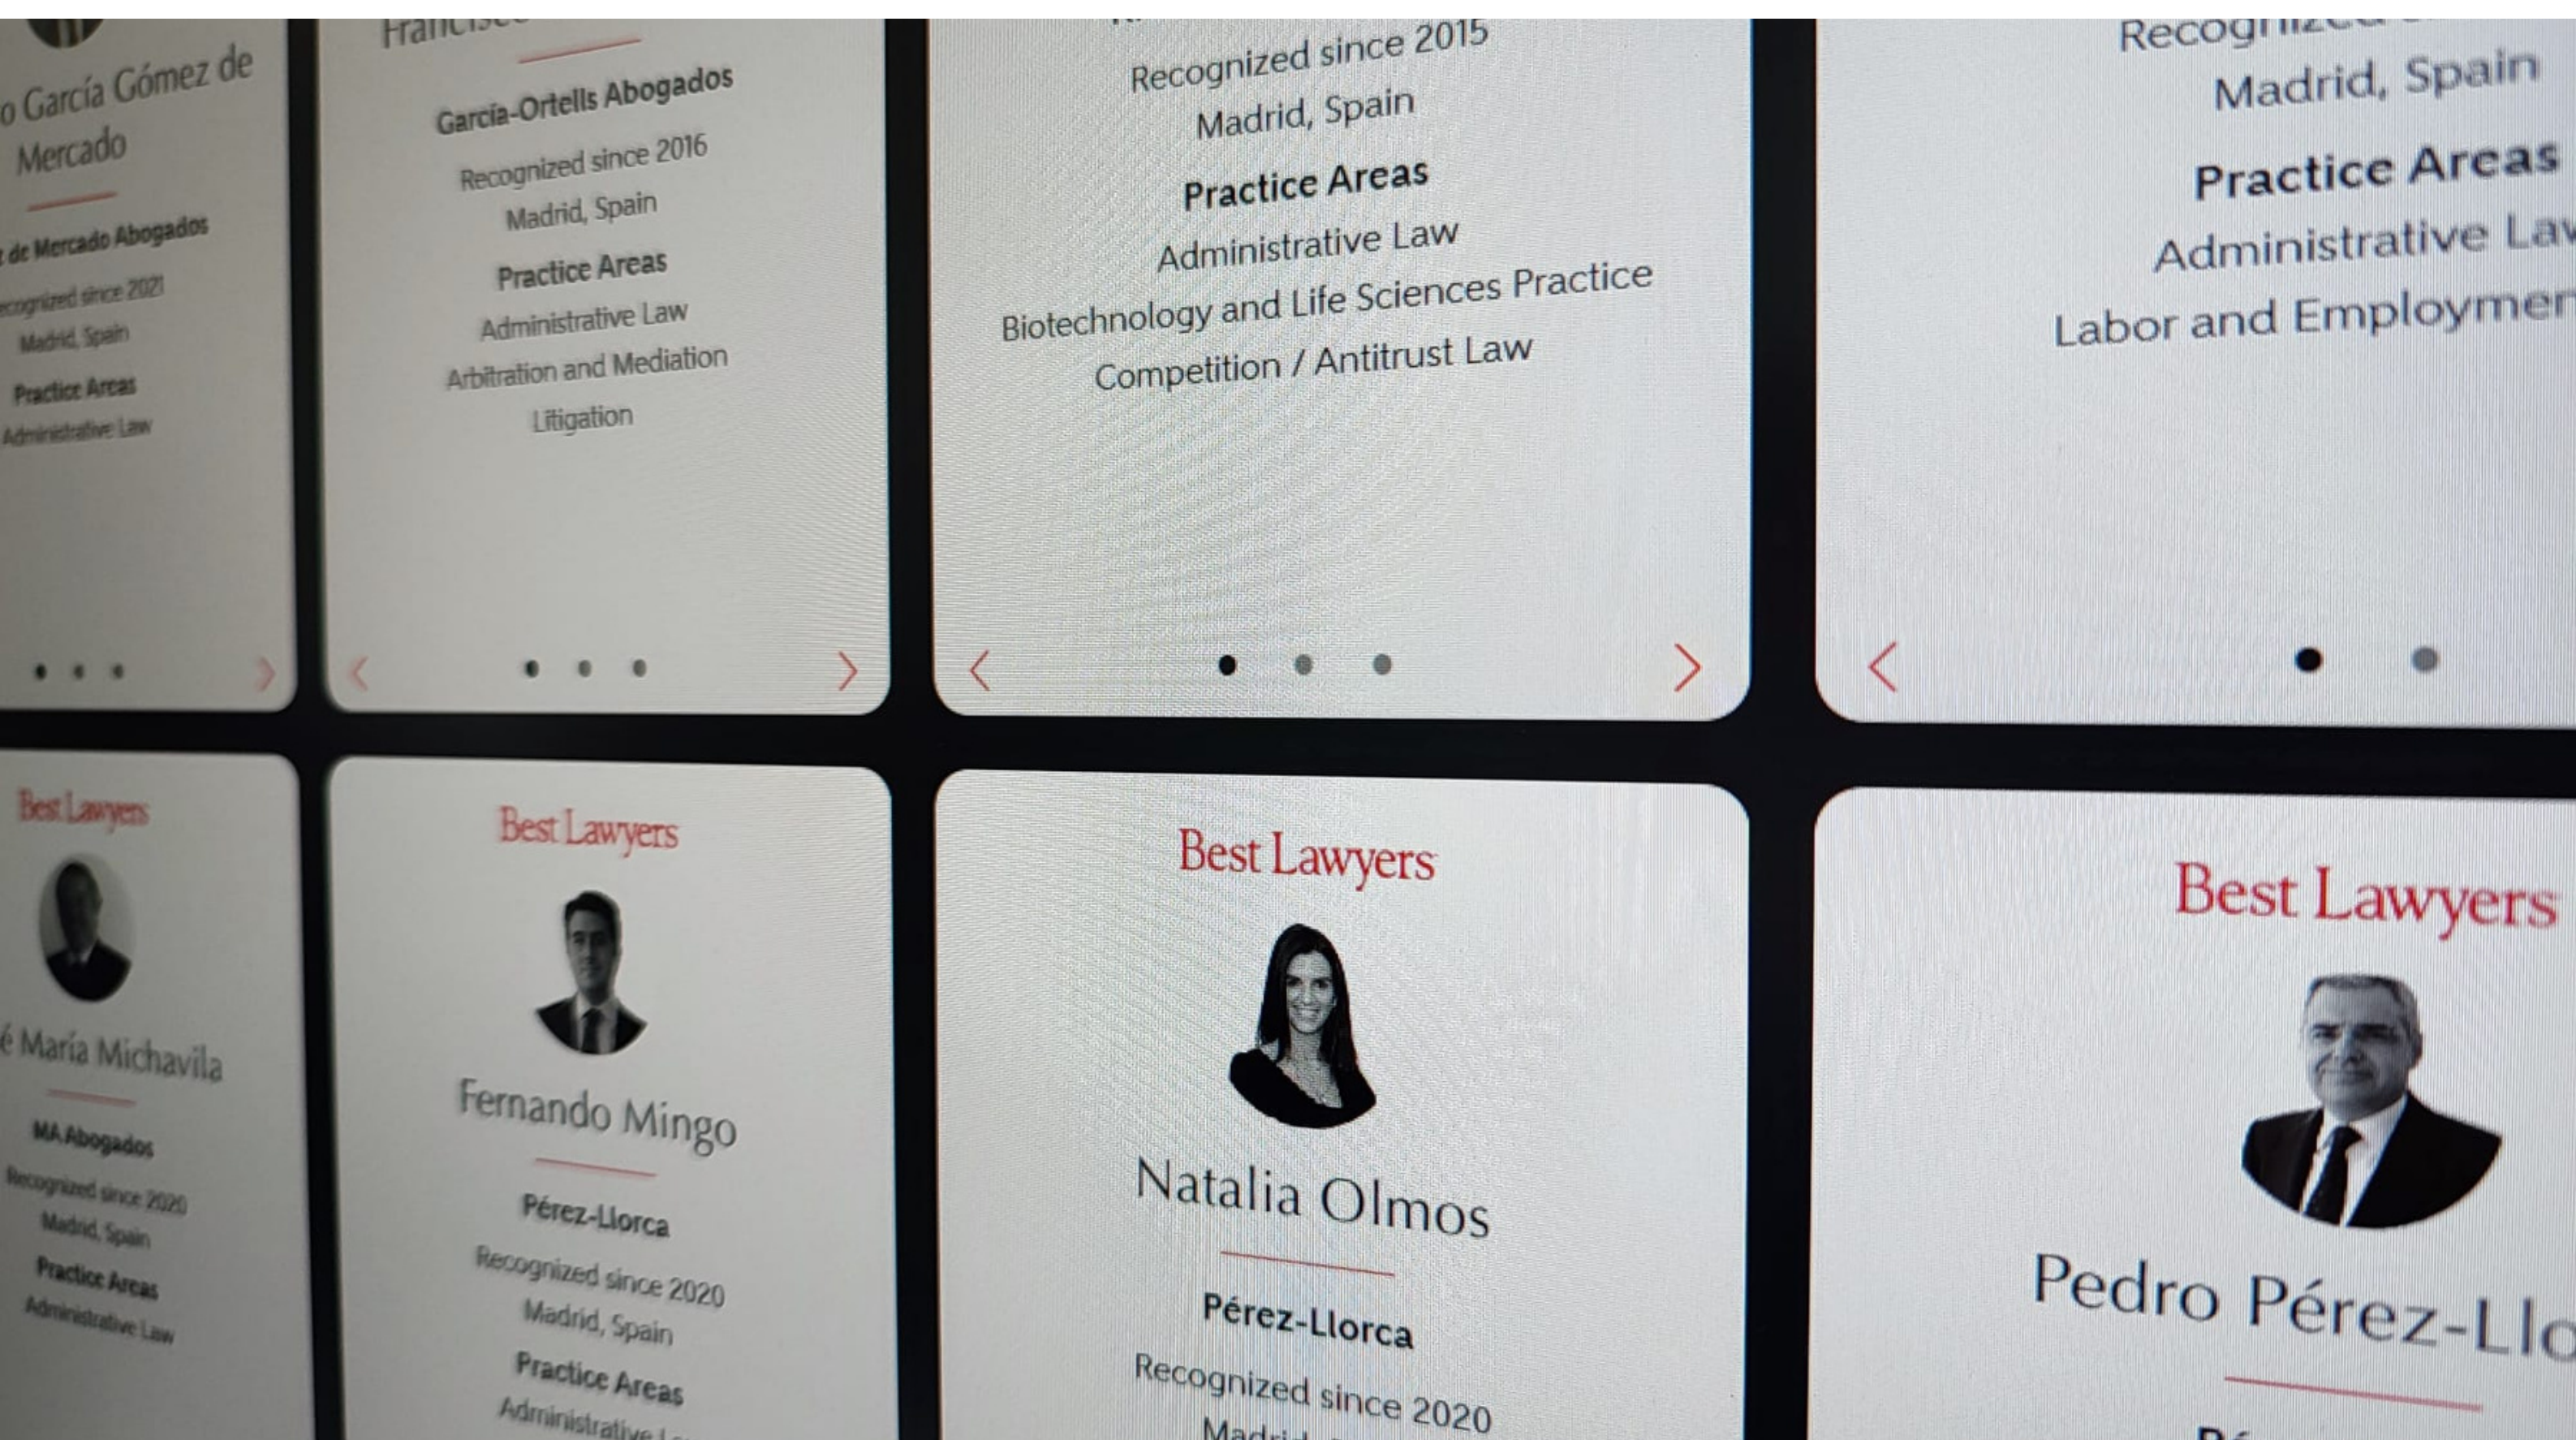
o García Gómez de Mercado

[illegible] de Mercado Abogados

Recognized since 2021

Madrid, Spain

Practice Areas

Administrative Law

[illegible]

García-Ortells Abogados

Recognized since 2016

Madrid, Spain

Practice Areas

Administrative Law

Arbitration and Mediation

Litigation

Recognized since 2015

Madrid, Spain

Practice Areas

Administrative Law

Biotechnology and Life Sciences Practice

Competition / Antitrust Law

Recogni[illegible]

Madrid, Spain

Practice Areas

Administrative La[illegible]

Labor and Employme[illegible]

Best Lawyers

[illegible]é María Michavila

MA Abogados

Recognized since 2020

Madrid, Spain

Practice Areas

Administrative Law

Best Lawyers

Fernando Mingo

Pérez-Llorca

Recognized since 2020

Madrid, Spain

Practice Areas

Administrative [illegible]

Best Lawyers

Natalia Olmos

Pérez-Llorca

Recognized since 2020

Mad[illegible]

Best Lawyers

Pedro Pérez-Llo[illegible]